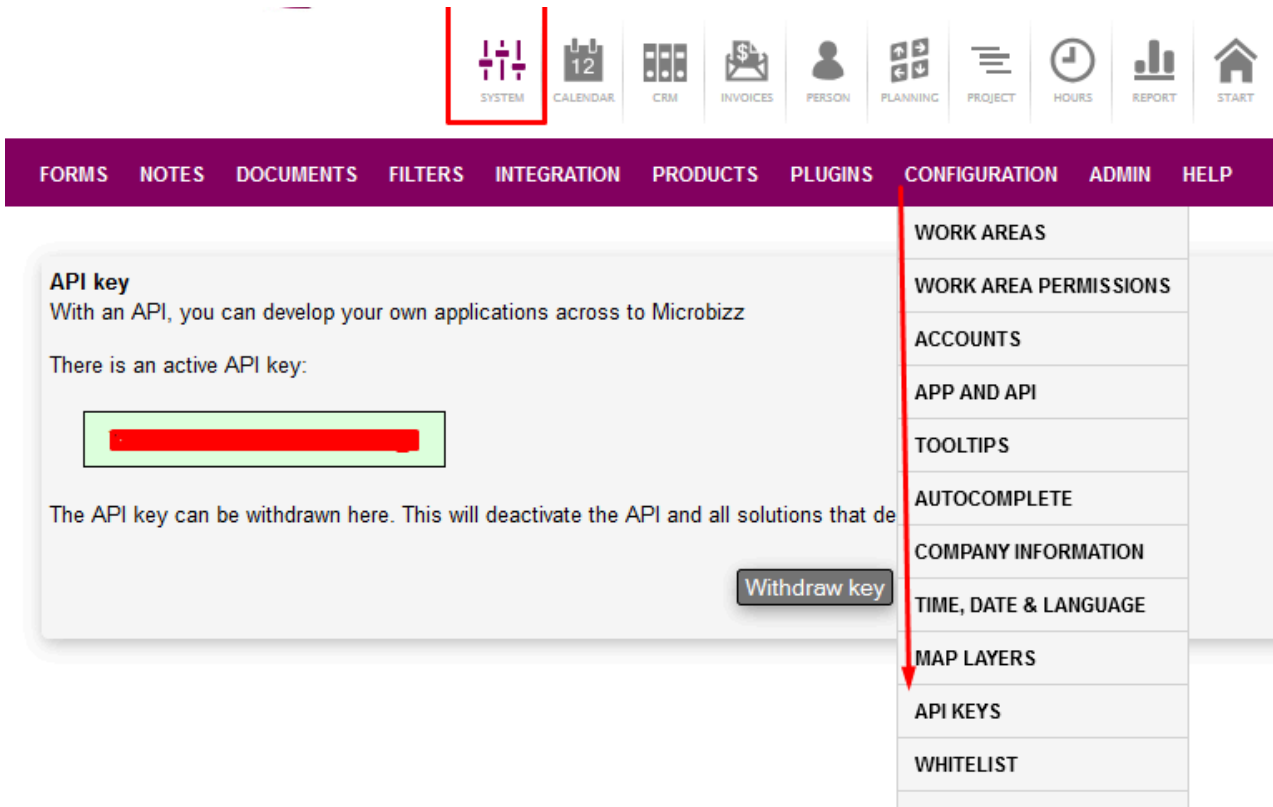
SYSTEM CALENDAR CRM INVOICES PERSON PLANNING PROJECT HOURS REPORT START

12

FORMS NOTES DOCUMENTS FILTERS INTEGRATION PRODUCTS PLUGINS CONFIGURATION ADMIN HELP

WORK AREAS
WORK AREA PERMISSIONS
ACCOUNTS
APP AND API
TOOLTIPS
AUTOCOMPLETE
COMPANY INFORMATION
TIME, DATE & LANGUAGE
MAP LAYERS
API KEYS
WHITELIST

API key
With an API, you can develop your own applications across to Microbizz

There is an active API key:

The API key can be withdrawn here. This will deactivate the API and all solutions that de

Withdraw key